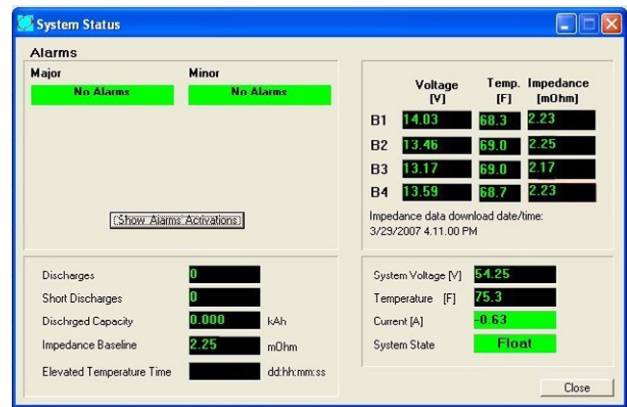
System Status

Alarms

Major

No Alarms

Minor

No Alarms

Show Alarms Activations

| | Voltage [V] | Temp. [F] | Impedance [mOhm] |
|---|---|---|---|
| B1 | 14.03 | 68.3 | 2.23 |
| B2 | 13.46 | 69.0 | 2.25 |
| B3 | 13.17 | 69.0 | 2.17 |
| B4 | 13.59 | 68.7 | 2.23 |

Impedance data download date/time: 3/29/2007 4.11.00 PM

Discharges 0

Short Discharges 0

Dischrged Capacity 0.000 kAh

Impedance Baseline 2.25 mOhm

Elevated Temperature Time dd:hh:mm:ss

System Voltage [V] 54.25

Temperature [F] 75.3

Current [A] -0.63

System State Float

Close